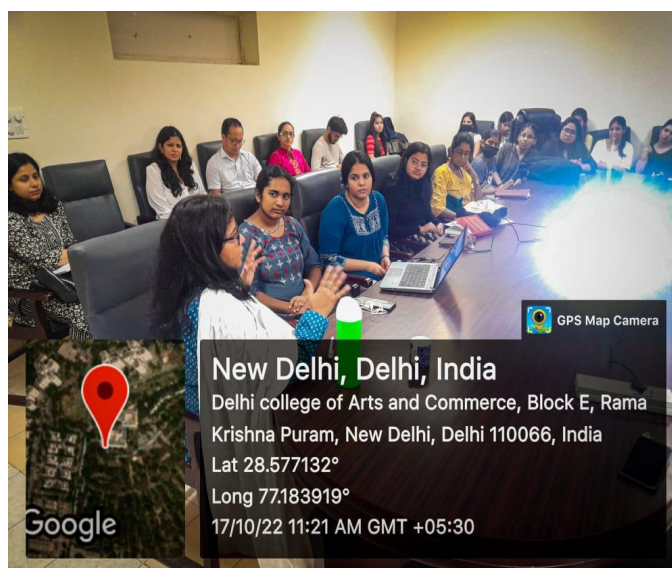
GPS Map Camera

New Delhi, Delhi, India

Delhi college of Arts and Commerce, Block E, Rama Krishna Puram, New Delhi, Delhi 110066, India

Lat 28.577132°

Long 77.183919°

17/10/22 11:21 AM GMT +05:30

Google